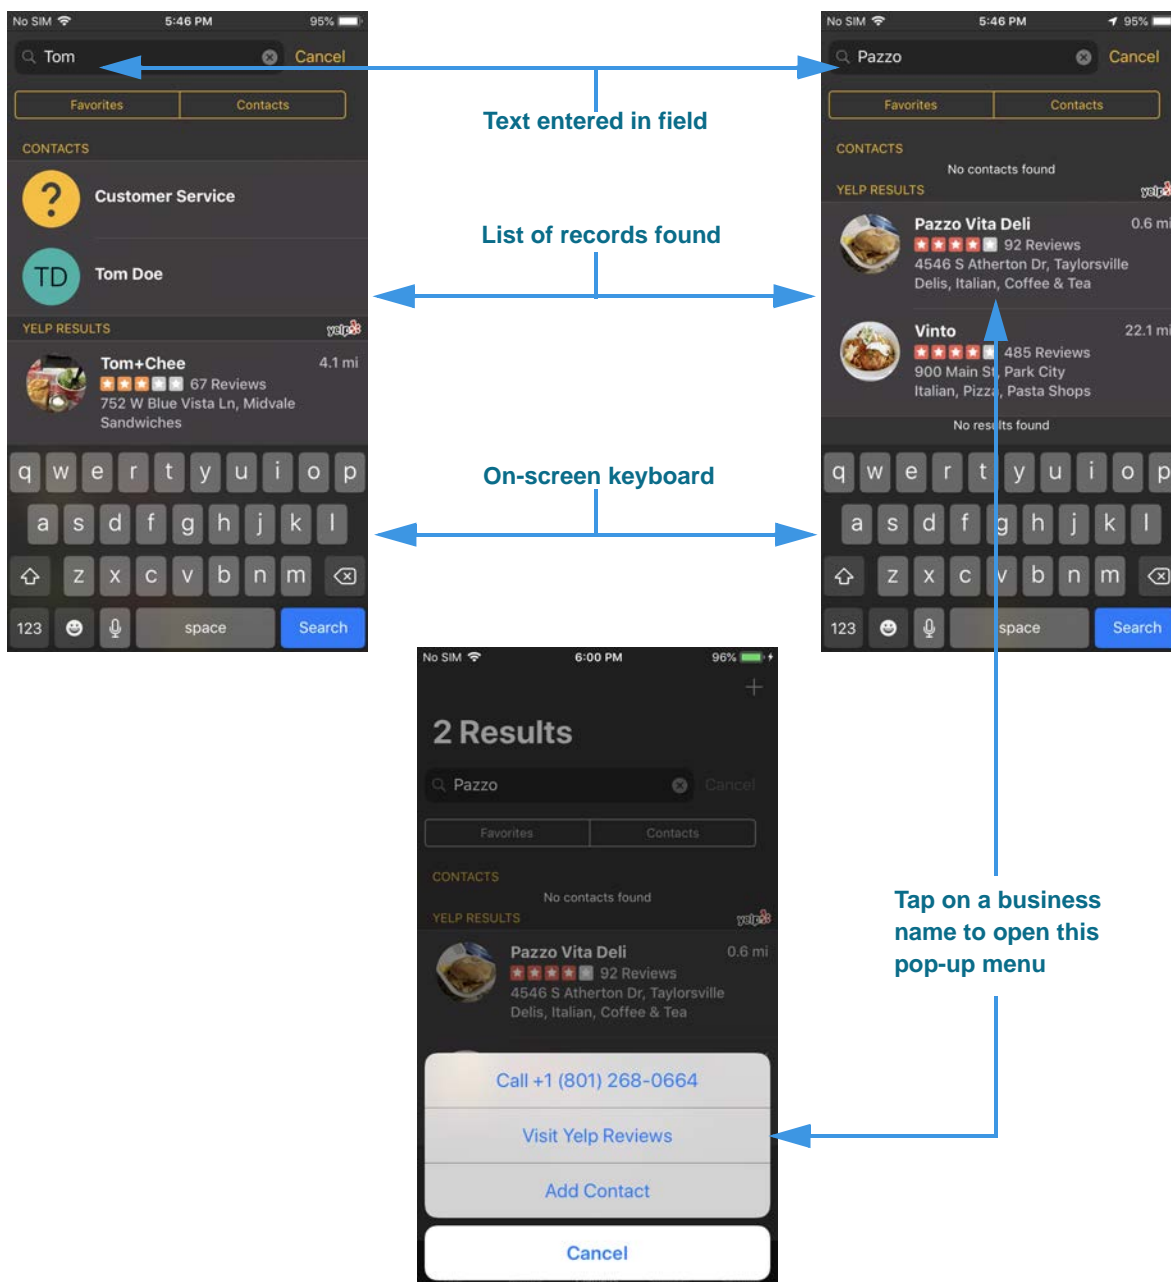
No SIM 5:46 PM 95%

Tom Cancel

Favorites Contacts

CONTACTS

?

Customer Service

TD

Tom Doe

YELP RESULTS yelp

Tom+Chee 4.1 mi
67 Reviews
752 W Blue Vista Ln, Midvale
Sandwiches

q w e r t y u i o p
a s d f g h j k l
z x c v b n m
123 space Search

Text entered in field

List of records found

On-screen keyboard

No SIM 5:46 PM 95%

Pazzo Cancel

Favorites Contacts

CONTACTS
No contacts found
YELP RESULTS yelp

Pazzo Vita Deli 0.6 mi
92 Reviews
4546 S Atherton Dr, Taylorsville
Delis, Italian, Coffee & Tea

Vinto 22.1 mi
485 Reviews
900 Main St, Park City
Italian, Pizza, Pasta Shops

No results found

q w e r t y u i o p
a s d f g h j k l
z x c v b n m
123 space Search

No SIM 6:00 PM 96%

+

2 Results

Pazzo Cancel

Favorites Contacts

CONTACTS
No contacts found
YELP RESULTS yelp

Pazzo Vita Deli 0.6 mi
92 Reviews
4546 S Atherton Dr, Taylorsville
Delis, Italian, Coffee & Tea

Call +1 (801) 268-0664

Visit Yelp Reviews

Add Contact

Cancel

Tap on a business name to open this pop-up menu